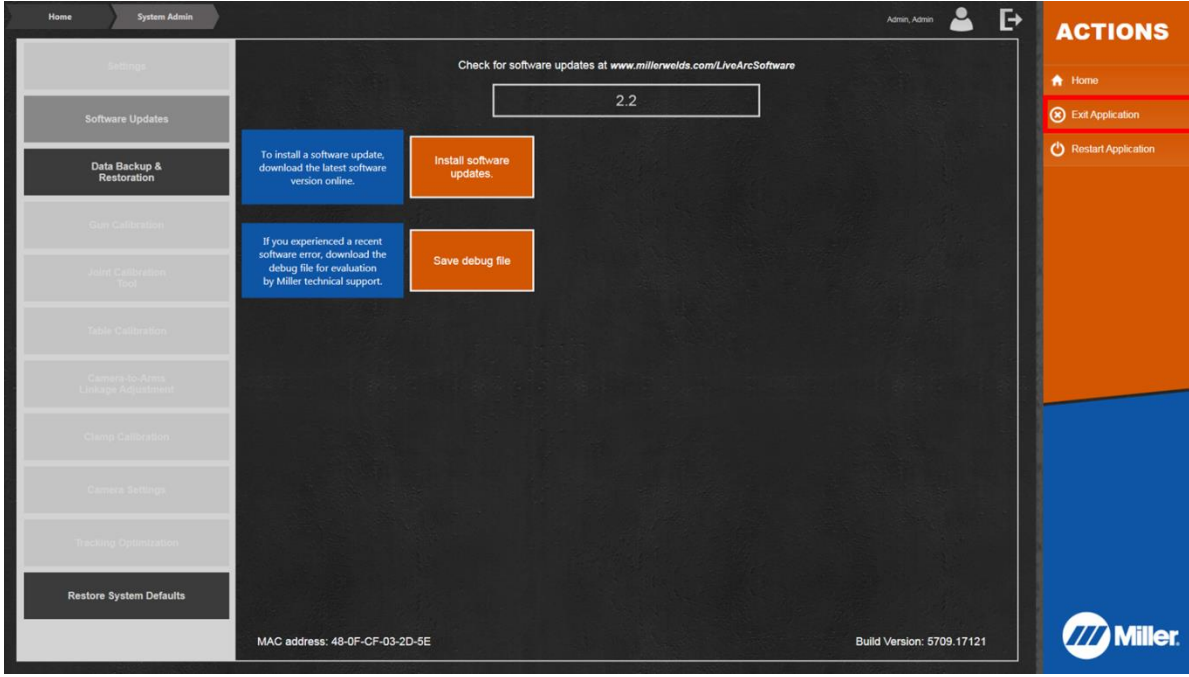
Home
System Admin
Admin, Admin

ACTIONS
Home
Exit Application
Restart Application

Settings
Software Updates
Data Backup & Restoration
Gun Calibration
Joint Calibration Tool
Table Calibration
Camera-to-Arms Linkage Adjustment
Clamp Calibration
Camera Settings
Tracking Optimization
Restore System Defaults

Check for software updates at www.millerwelds.com/LiveArcSoftware

2.2

To install a software update, download the latest software version online.

Install software updates.

If you experienced a recent software error, download the debug file for evaluation by Miller technical support.

Save debug file

MAC address: 48-0F-CF-03-2D-5E

Build Version: 5709.17121

Miller